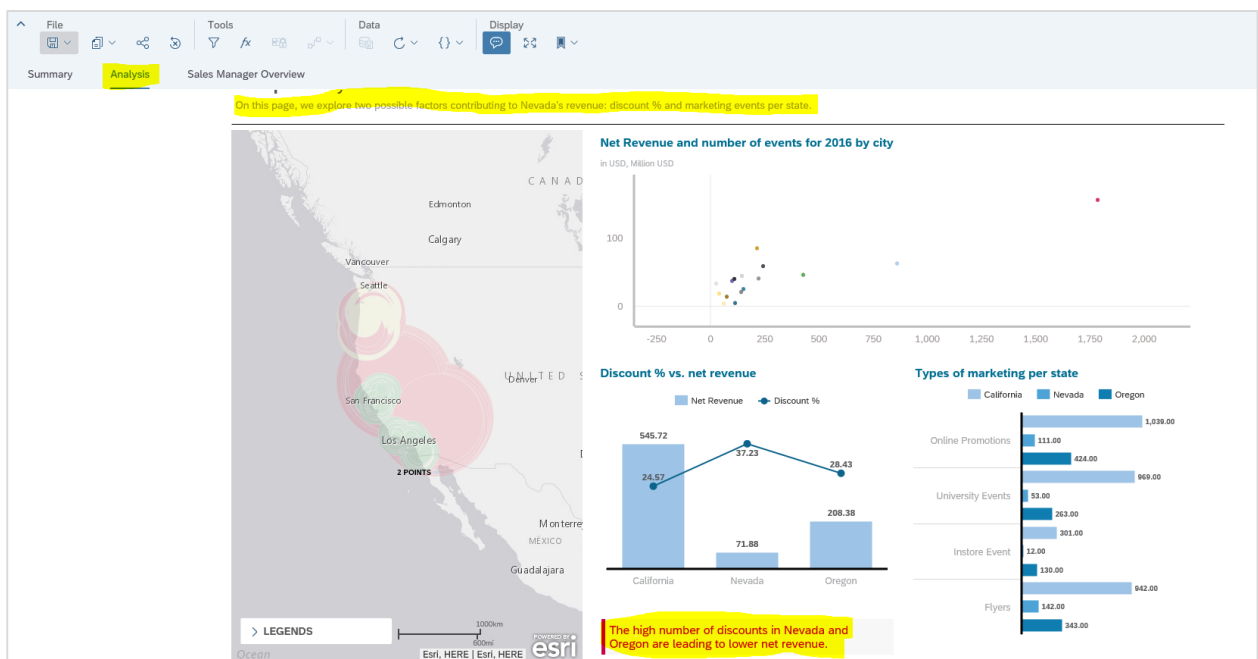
File Tools Data Display

Summary Analysis Sales Manager Overview

On this page, we explore two possible factors contributing to Nevada's revenue: discount % and marketing events per state.

CANAD
Edmonton
Calgary
Vancouver
Seattle
UNITED S
Denver
San Francisco
Los Angeles
2 POINTS
Monterrey
MÉXICO
Guadalajara
> LEGENDS
1000km
600mi
Ocean
Esri, HERE | Esri, HERE
POWERED BY esri

Net Revenue and number of events for 2016 by city
in USD, Million USD
100
0
-250 0 250 500 750 1,000 1,250 1,500 1,750 2,000

Discount % vs. net revenue
Net Revenue Discount %

| | California | Nevada | Oregon |
|---|---|---|---|
| Net Revenue | 545.72 | 71.88 | 208.38 |
| Discount % | 24.57 | 37.23 | 28.43 |

Types of marketing per state
California Nevada Oregon

| | California | Nevada | Oregon |
|---|---|---|---|
| Online Promotions | 1,039.00 | 111.00 | 424.00 |
| University Events | 969.00 | 53.00 | 263.00 |
| Instore Event | 301.00 | 12.00 | 130.00 |
| Flyers | 942.00 | 142.00 | 343.00 |

The high number of discounts in Nevada and Oregon are leading to lower net revenue.